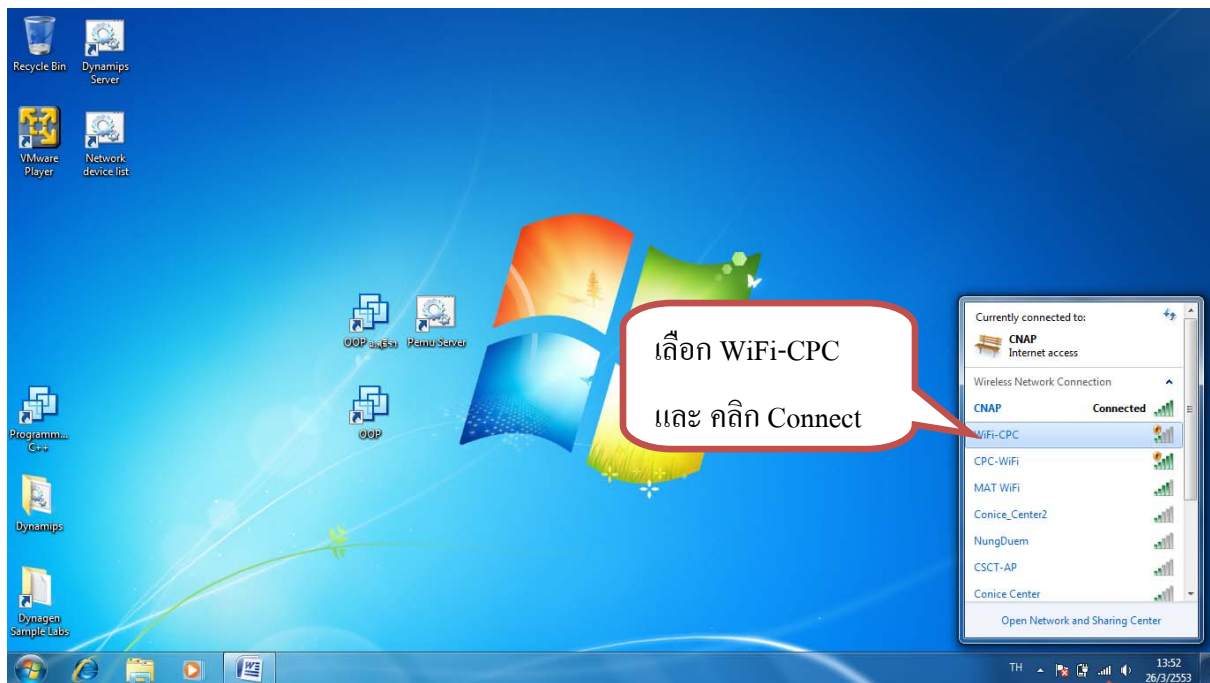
Recycle Bin

Dynamips Server

VMware Player

Network device list

OOP อ.สุธีรา

Pemu Server

OOP

Programm... C++

Dynamips

Dynagen Sample Labs

เลือก WiFi-CPC

และ คลิก Connect

Currently connected to:

CNAP
Internet access

Wireless Network Connection

CNAP Connected

WiFi-CPC

CPC-WiFi

MAT WiFi

Conice_Center2

NungDuem

CSCT-AP

Conice Center

Open Network and Sharing Center

TH

13:52
26/3/2553